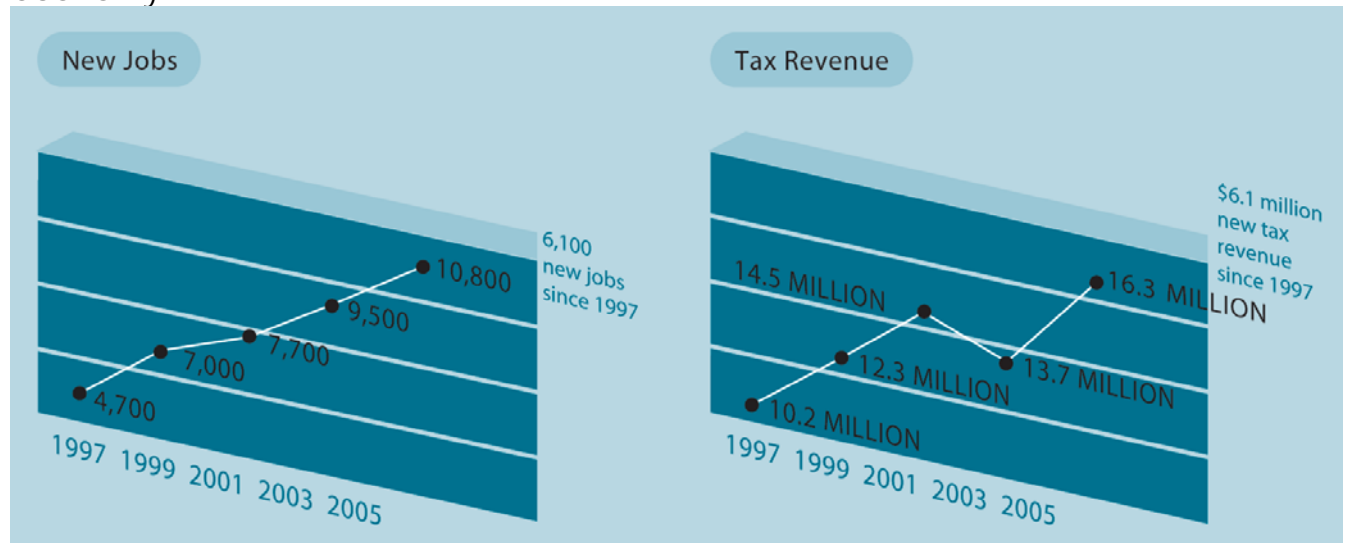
New Jobs

6,100 new jobs since 1997

10,800
9,500
7,700
7,000
4,700

1997 1999 2001 2003 2005

Tax Revenue

$6.1 million new tax revenue since 1997

14.5 MILLION
16.3 MILLION
12.3 MILLION
13.7 MILLION
10.2 MILLION

1997 1999 2001 2003 2005